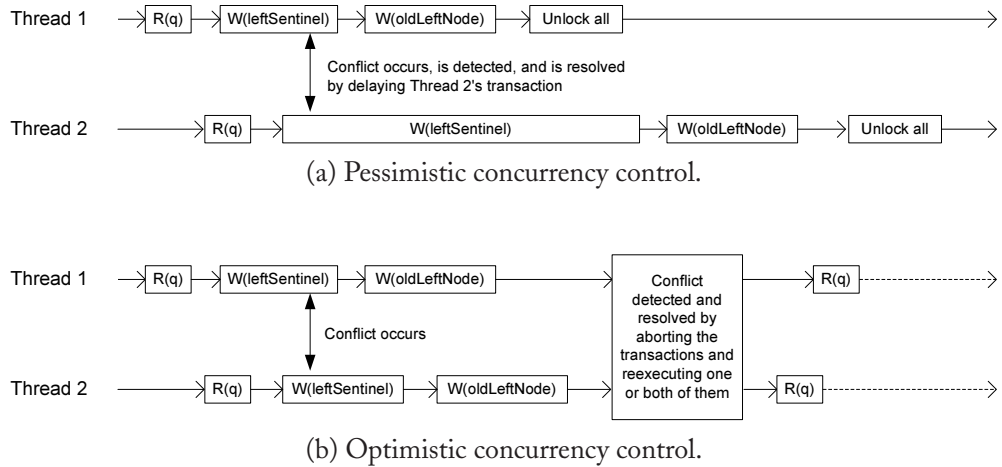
Thread 1
R(q)
W(leftSentinel)
W(oldLeftNode)
Unlock all

Conflict occurs, is detected, and is resolved by delaying Thread 2's transaction

Thread 2
R(q)
W(leftSentinel)
W(oldLeftNode)
Unlock all

(a) Pessimistic concurrency control.

Thread 1
R(q)
W(leftSentinel)
W(oldLeftNode)
Conflict detected and resolved by aborting the transactions and reexecuting one or both of them
R(q)

Conflict occurs

Thread 2
R(q)
W(leftSentinel)
W(oldLeftNode)
R(q)

(b) Optimistic concurrency control.